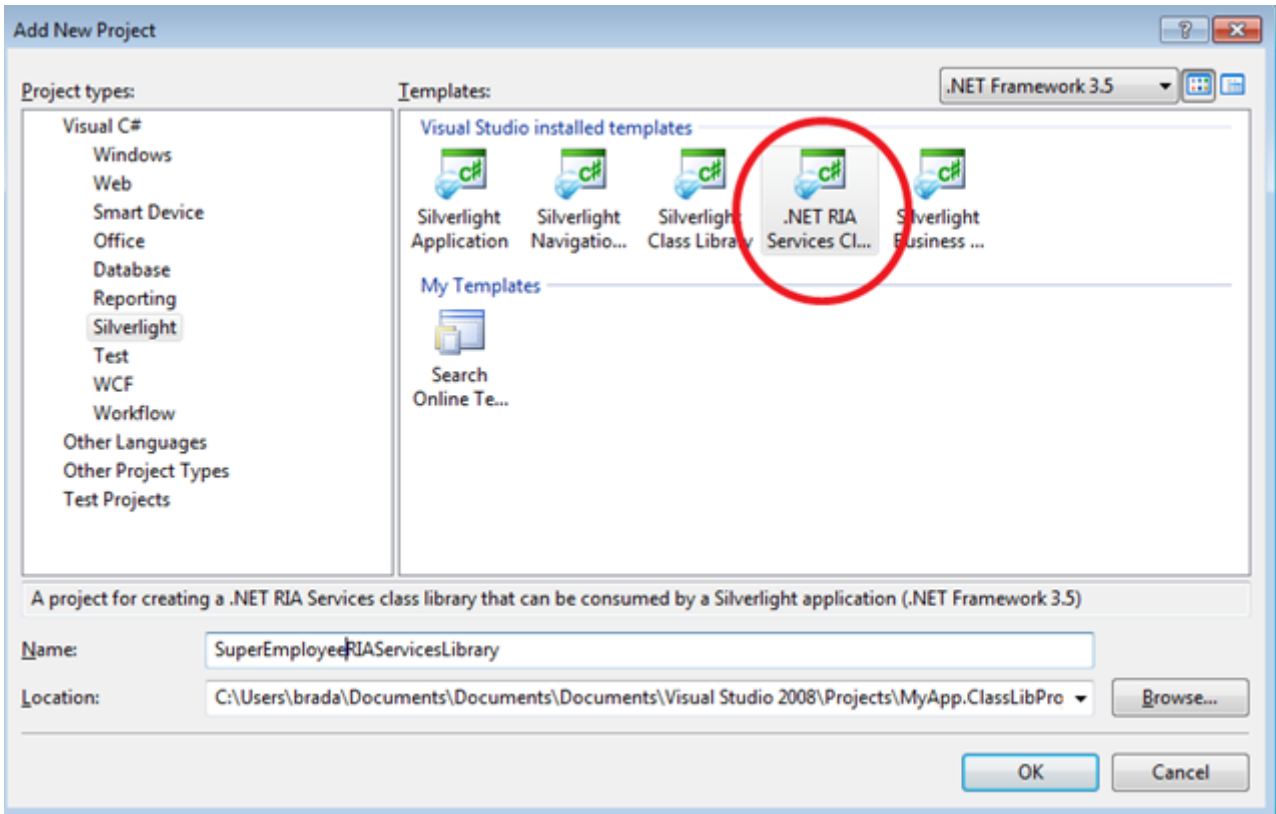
Add New Project

?

Project types:

Visual C#
Windows
Web
Smart Device
Office
Database
Reporting
Silverlight
Test
WCF
Workflow
Other Languages
Other Project Types
Test Projects

Templates:

.NET Framework 3.5

Visual Studio installed templates

Silverlight Application

Silverlight Navigatio...

Silverlight Class Library

.NET RIA Services Cl...

Silverlight Business ...

My Templates

Search Online Te...

A project for creating a .NET RIA Services class library that can be consumed by a Silverlight application (.NET Framework 3.5)

Name: SuperEmployeeRIAServicesLibrary

Location: C:\Users\brada\Documents\Documents\Documents\Visual Studio 2008\Projects\MyApp.ClassLibPro

Browse...

OK

Cancel